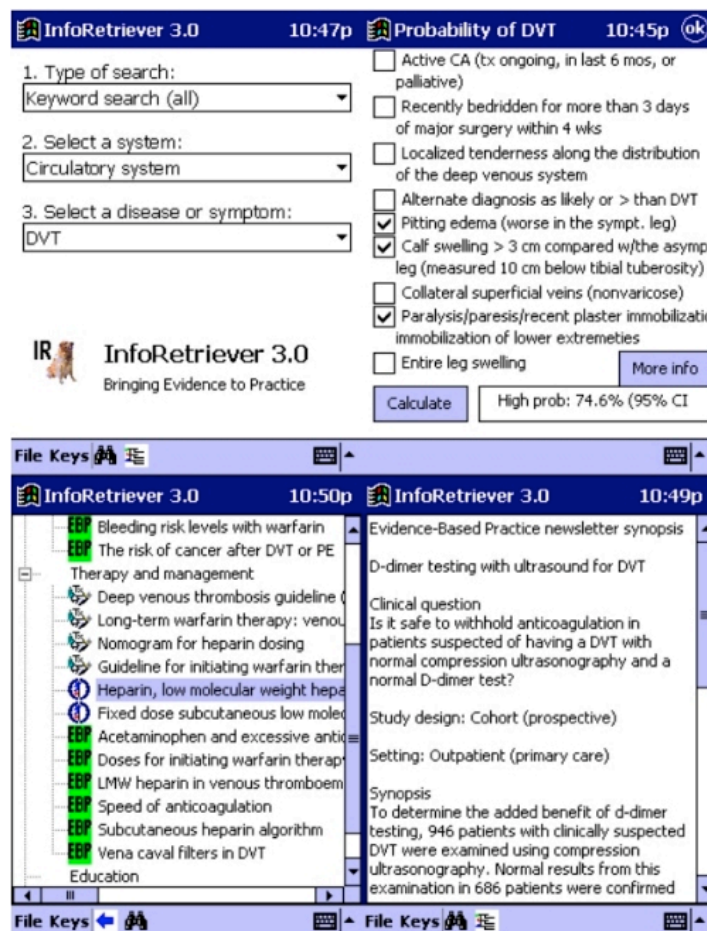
InfoRetriever 3.0 10:47p

1. Type of search:
Keyword search (all)

2. Select a system:
Circulatory system

3. Select a disease or symptom:
DVT

IR InfoRetriever 3.0
Bringing Evidence to Practice

File Keys

Probability of DVT 10:45p ok

Active CA (tx ongoing, in last 6 mos, or palliative)
Recently bedridden for more than 3 days of major surgery within 4 wks
Localized tenderness along the distribution of the deep venous system
Alternate diagnosis as likely or > than DVT
Pitting edema (worse in the sympt. leg)
Calf swelling > 3 cm compared w/the asymp leg (measured 10 cm below tibial tuberosity)
Collateral superficial veins (nonvaricose)
Paralysis/paresis/recent plaster immobilizatio immobilization of lower extremeties
Entire leg swelling
More info
Calculate
High prob: 74.6% (95% CI

InfoRetriever 3.0 10:50p

EBP Bleeding risk levels with warfarin
EBP The risk of cancer after DVT or PE
Therapy and management
Deep venous thrombosis guideline (
Long-term warfarin therapy: venou
Nomogram for heparin dosing
Guideline for initiating warfarin ther
Heparin, low molecular weight hepa
Fixed dose subcutaneous low molec
EBP Acetaminophen and excessive antic
EBP Doses for initiating warfarin therap
EBP LMW heparin in venous thromboem
EBP Speed of anticoagulation
EBP Subcutaneous heparin algorithm
EBP Vena caval filters in DVT
Education

File Keys

InfoRetriever 3.0 10:49p

Evidence-Based Practice newsletter synopsis

D-dimer testing with ultrasound for DVT

Clinical question
Is it safe to withhold anticoagulation in patients suspected of having a DVT with normal compression ultrasonography and a normal D-dimer test?

Study design: Cohort (prospective)

Setting: Outpatient (primary care)

Synopsis
To determine the added benefit of d-dimer testing, 946 patients with clinically suspected DVT were examined using compression ultrasonography. Normal results from this examination in 686 patients were confirmed

File Keys